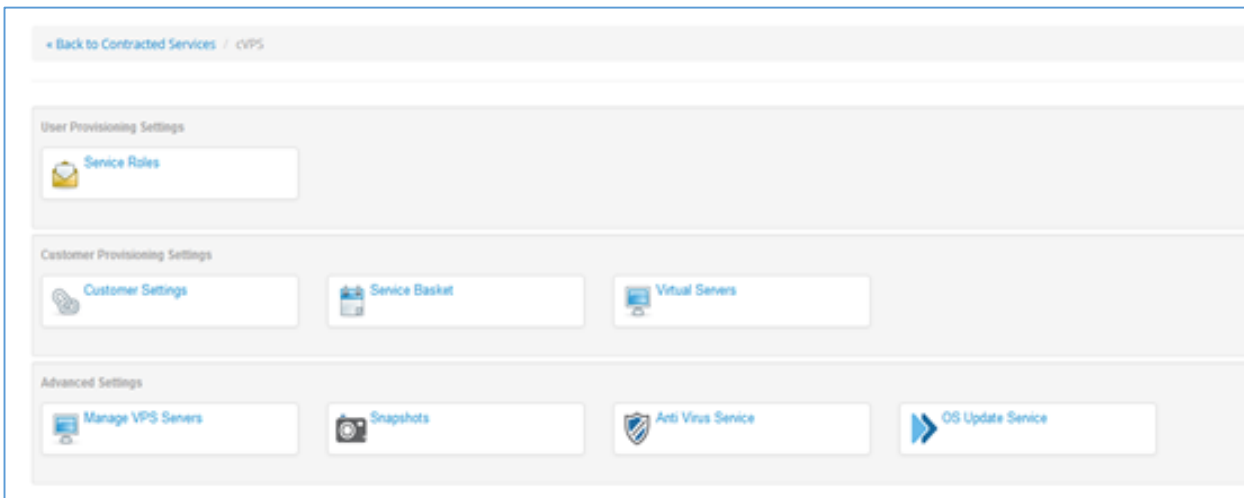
« Back to Contracted Services / cVPS

User Provisioning Settings

Service Roles

Customer Provisioning Settings

Customer Settings

Service Basket

Virtual Servers

Advanced Settings

Manage VPS Servers

Snapshots

Anti Virus Service

OS Update Service